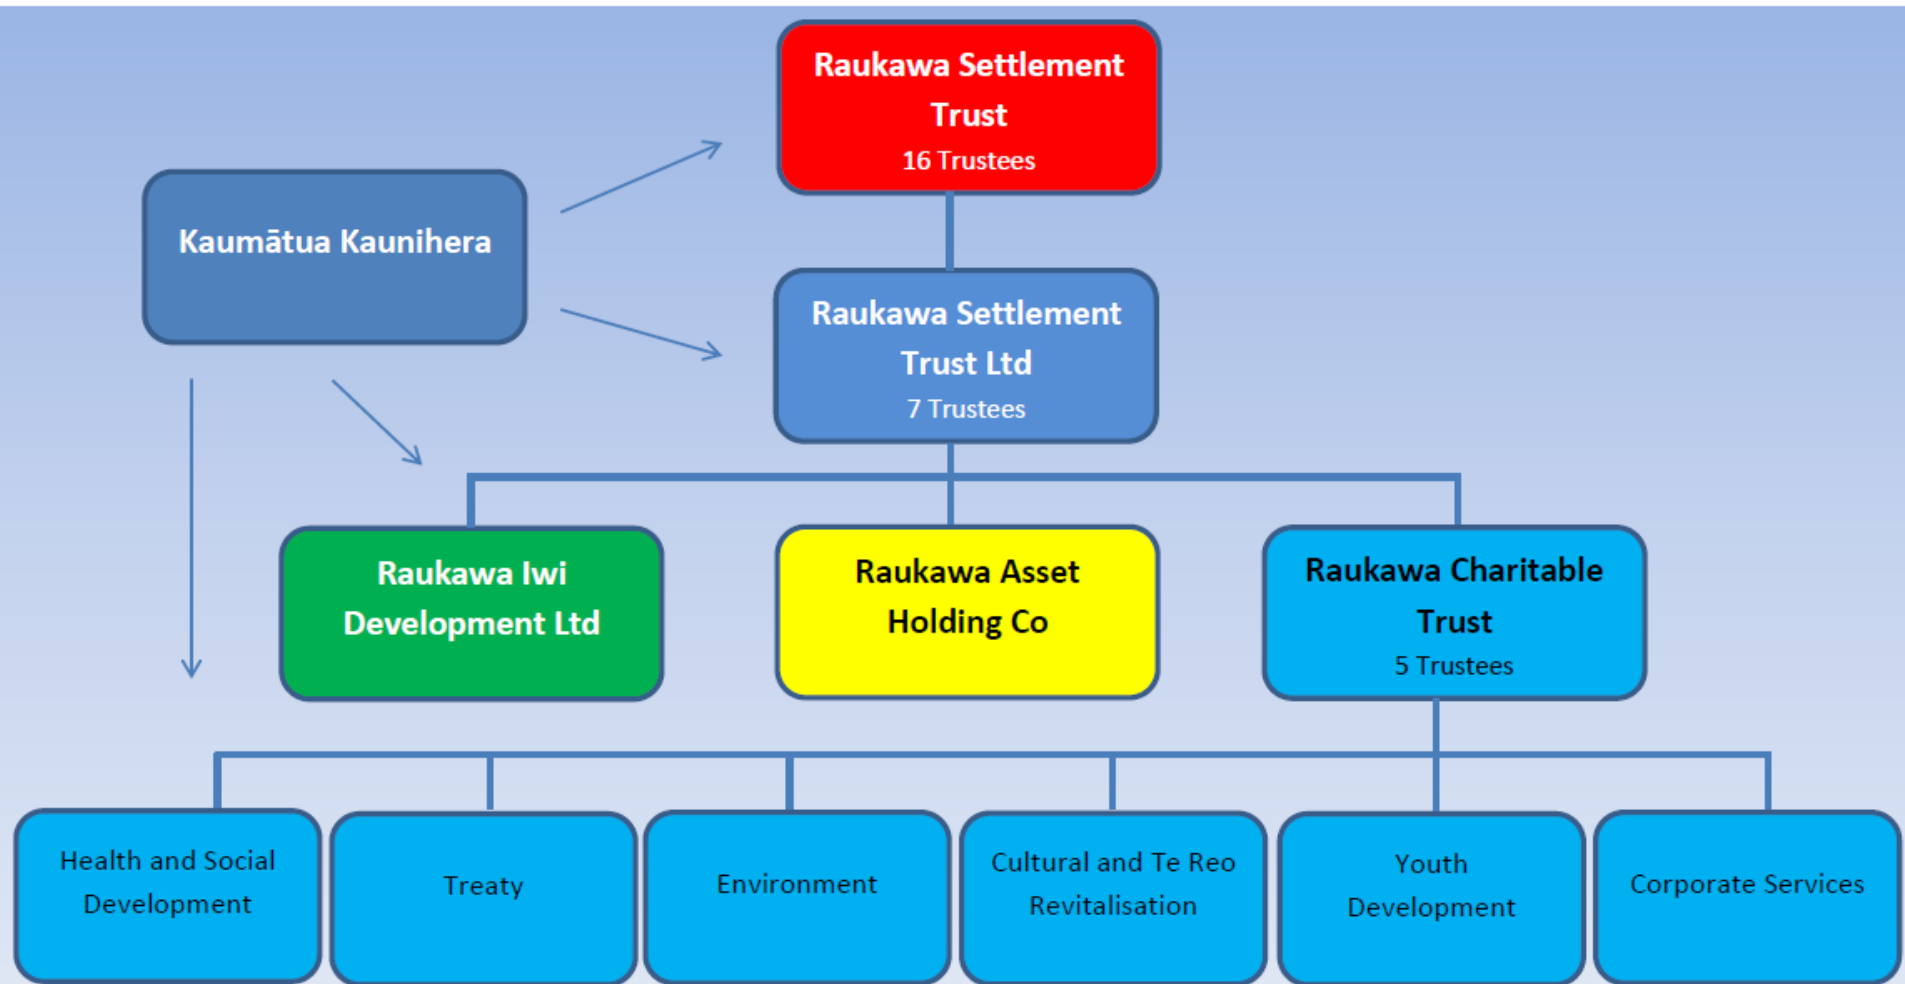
Raukawa Settlement Trust
16 Trustees

Kaumātua Kaunihera

Raukawa Settlement Trust Ltd
7 Trustees

Raukawa Iwi Development Ltd

Raukawa Asset Holding Co

Raukawa Charitable Trust
5 Trustees

Health and Social Development

Treaty

Environment

Cultural and Te Reo Revitalisation

Youth Development

Corporate Services